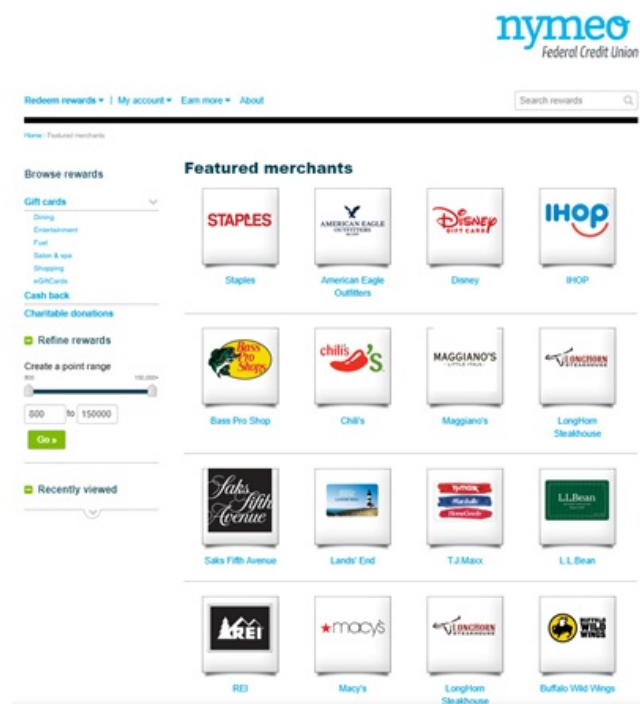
nymeo
Federal Credit Union

Redeem rewards ▾ | My account ▾ Earn more ▾ About

Search rewards

Home / Featured merchants

Browse rewards

Gift cards
Dining
Entertainment
Fuel
Salon & spa
Shopping
eGiftCards
Cash back
Charitable donations

Refine rewards

Create a point range
800 150,000+
800 to 150000
Go »

Recently viewed

Featured merchants

STAPLES
Staples

AMERICAN EAGLE OUTFITTERS
American Eagle Outfitters

Disney GIFT CARD
Disney

IHOP
IHOP

Bass Pro Shops
Bass Pro Shop

Chili's
Chili's

MAGGIANO'S LITTLE ITALY
Maggiano's

LONGHORN STEAKHOUSE
LongHorn Steakhouse

Saks Fifth Avenue
Saks Fifth Avenue

Lands' End

TJ·MAXX Marshalls HomeGoods
TJ Maxx

L.L.Bean
L.L.Bean

REI
REI

★macy's
Macy's

LONGHORN STEAKHOUSE
LongHorn Steakhouse

BUFFALO WILD WINGS
Buffalo Wild Wings